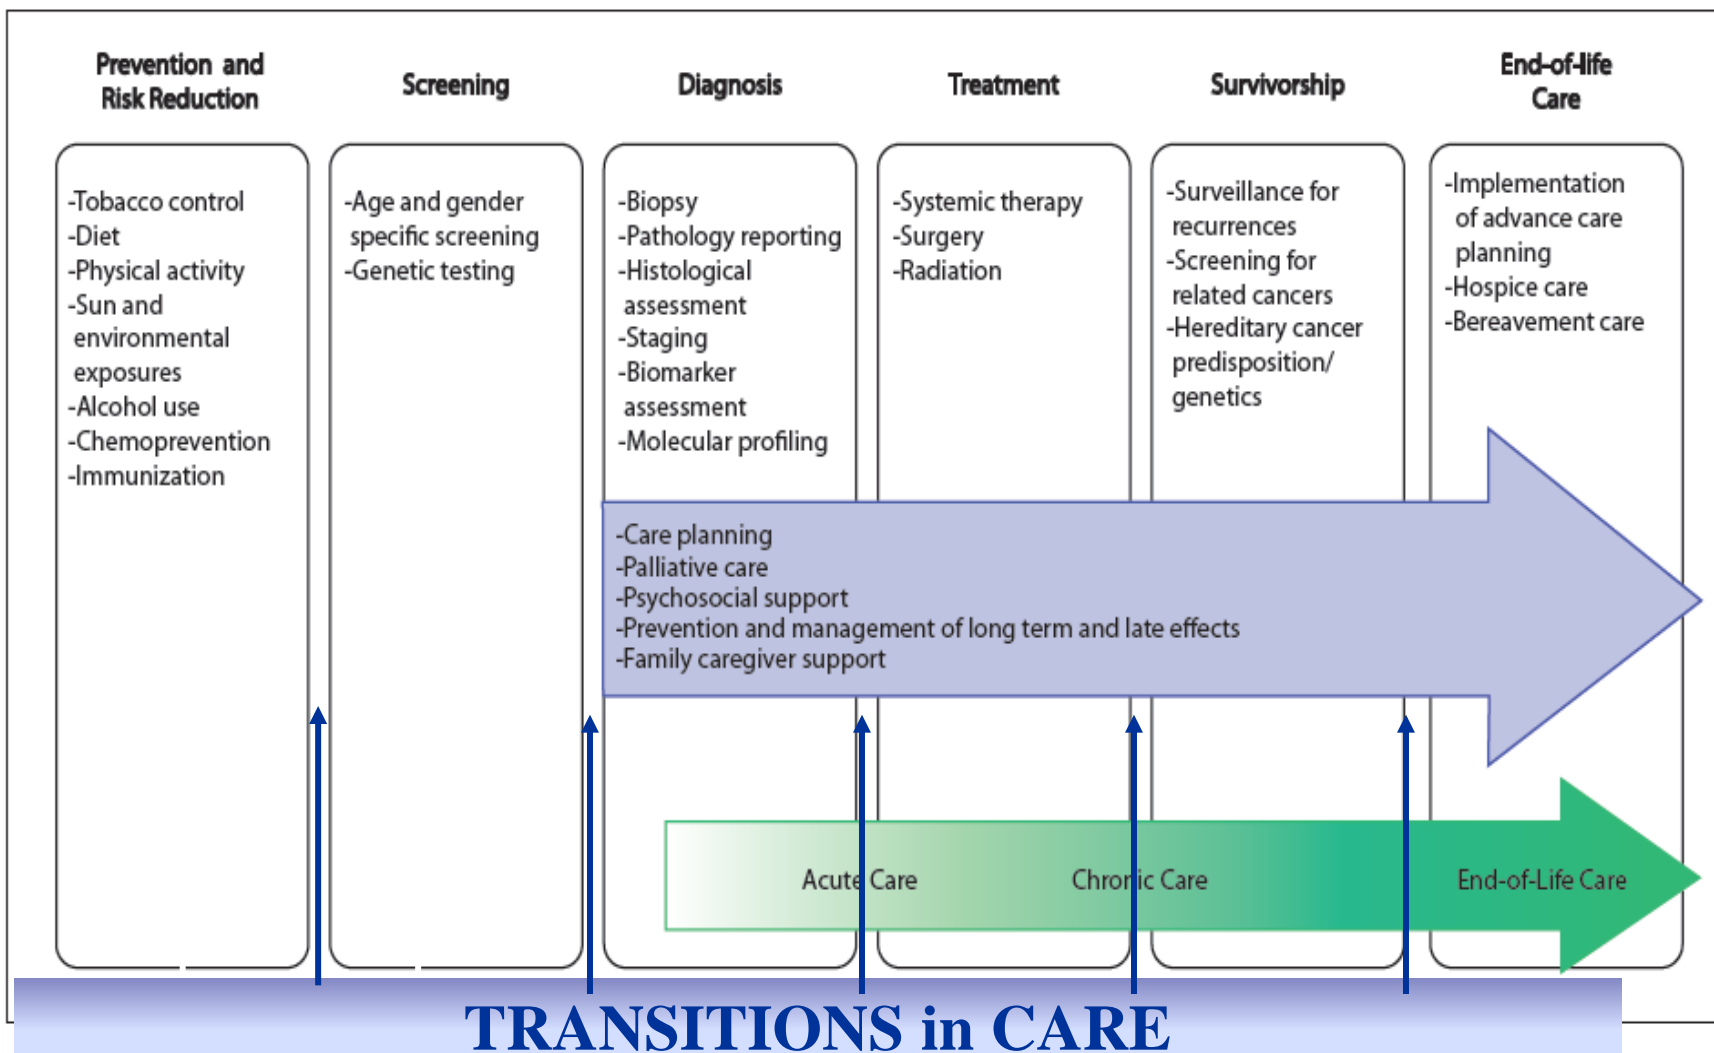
Prevention and Risk Reduction

Screening

Diagnosis

Treatment

Survivorship

End-of-life Care

-Tobacco control
-Diet
-Physical activity
-Sun and environmental exposures
-Alcohol use
-Chemoprevention
-Immunization

-Age and gender specific screening
-Genetic testing

-Biopsy
-Pathology reporting
-Histological assessment
-Staging
-Biomarker assessment
-Molecular profiling

-Systemic therapy
-Surgery
-Radiation

-Surveillance for recurrences
-Screening for related cancers
-Hereditary cancer predisposition/ genetics

-Implementation of advance care planning
-Hospice care
-Bereavement care

-Care planning
-Palliative care
-Psychosocial support
-Prevention and management of long term and late effects
-Family caregiver support

Acute Care

Chronic Care

End-of-Life Care

TRANSITIONS in CARE